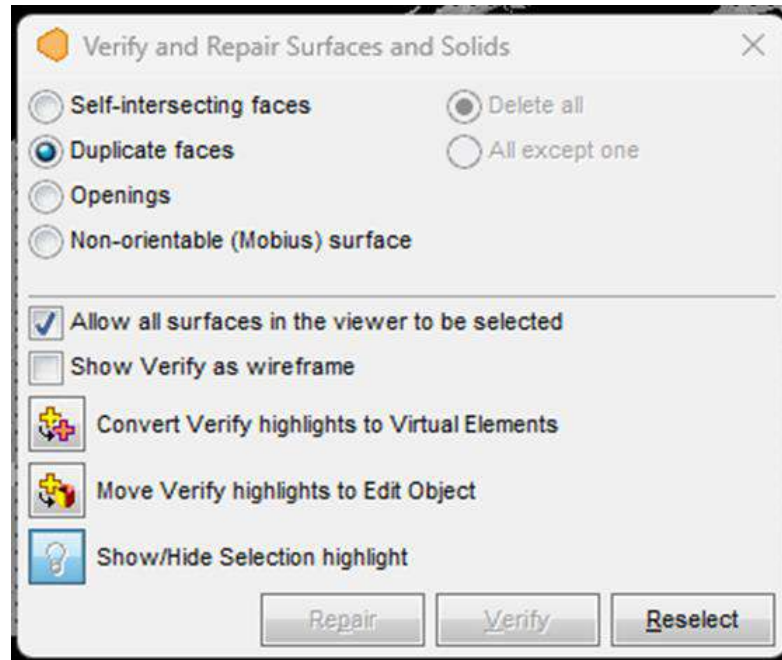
Verify and Repair Surfaces and Solids

Self-intersecting faces
Duplicate faces
Openings
Non-orientable (Mobius) surface

Delete all
All except one

Allow all surfaces in the viewer to be selected
Show Verify as wireframe
Convert Verify highlights to Virtual Elements
Move Verify highlights to Edit Object
Show/Hide Selection highlight

Repair
Verify
Reselect